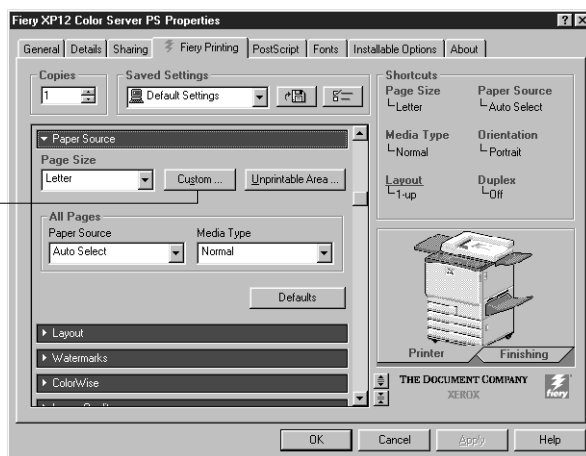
Fiery XP12 Color Server PS Properties

?

X

General | Details | Sharing | Fiery Printing | PostScript | Fonts | Installable Options | About

Copies

1

Saved Settings

Default Settings

Shortcuts

Page Size
Letter

Paper Source
Auto Select

Media Type
Normal

Orientation
Portrait

Layout
1-up

Duplex
Off

▼ Paper Source

Page Size

Letter

Custom ...

Unprintable Area ...

All Pages

Paper Source

Auto Select

Media Type

Normal

Defaults

▶ Layout

▶ Watermarks

▶ ColorWise

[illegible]

Printer

Finishing

THE DOCUMENT COMPANY
XEROX

fiery

OK

Cancel

Apply

Help